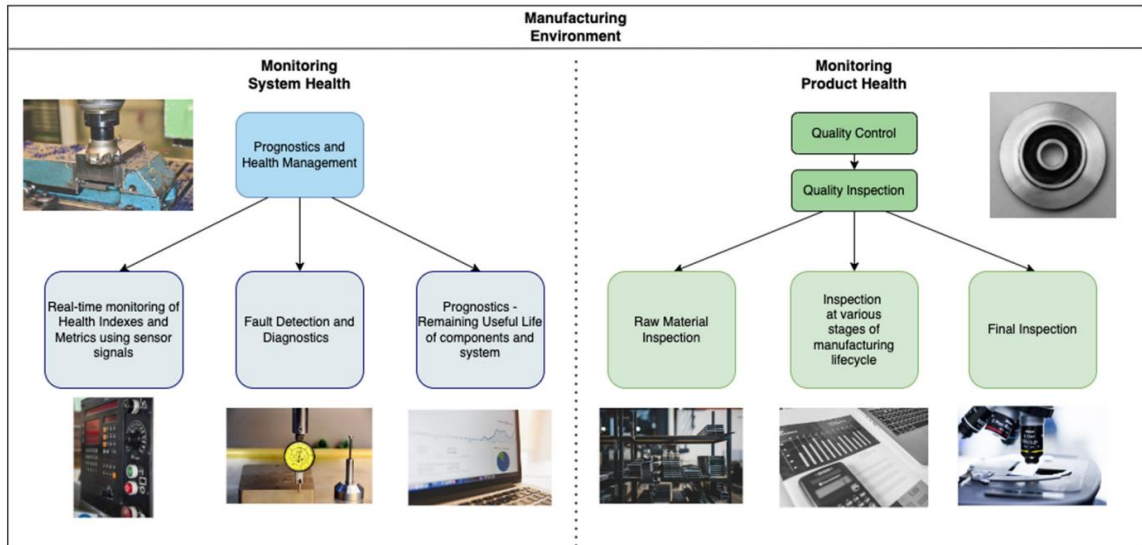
Manufacturing Environment

Monitoring System Health

Prognostics and Health Management

Real-time monitoring of Health Indexes and Metrics using sensor signals

Fault Detection and Diagnostics

Prognostics - Remaining Useful Life of components and system

Monitoring Product Health

Quality Control

Quality Inspection

Raw Material Inspection

Inspection at various stages of manufacturing lifecycle

Final Inspection